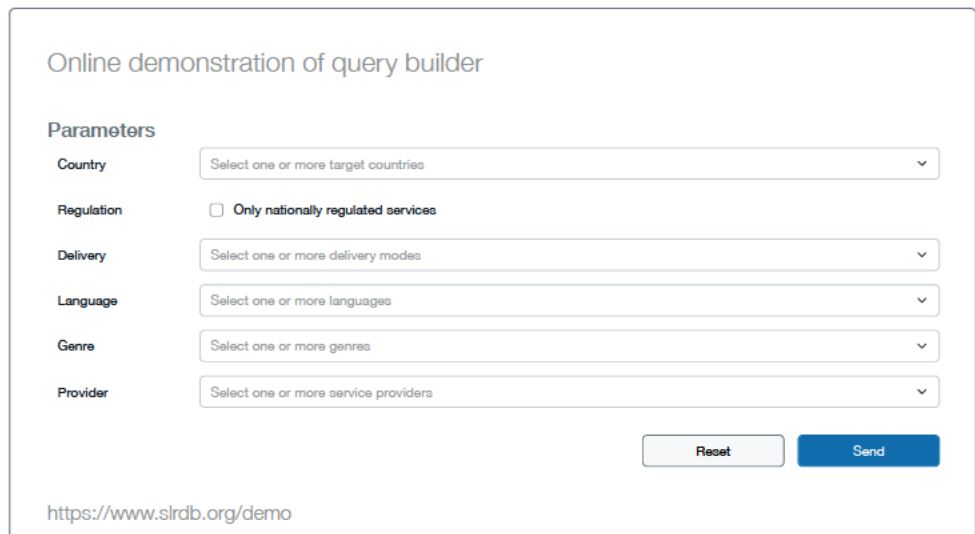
Online demonstration of query builder

Parameters

Country — Select one or more target countries

Regulation — Only nationally regulated services

Delivery — Select one or more delivery modes

Language — Select one or more languages

Genre — Select one or more genres

Provider — Select one or more service providers

Reset

Send

https://www.slrdb.org/demo